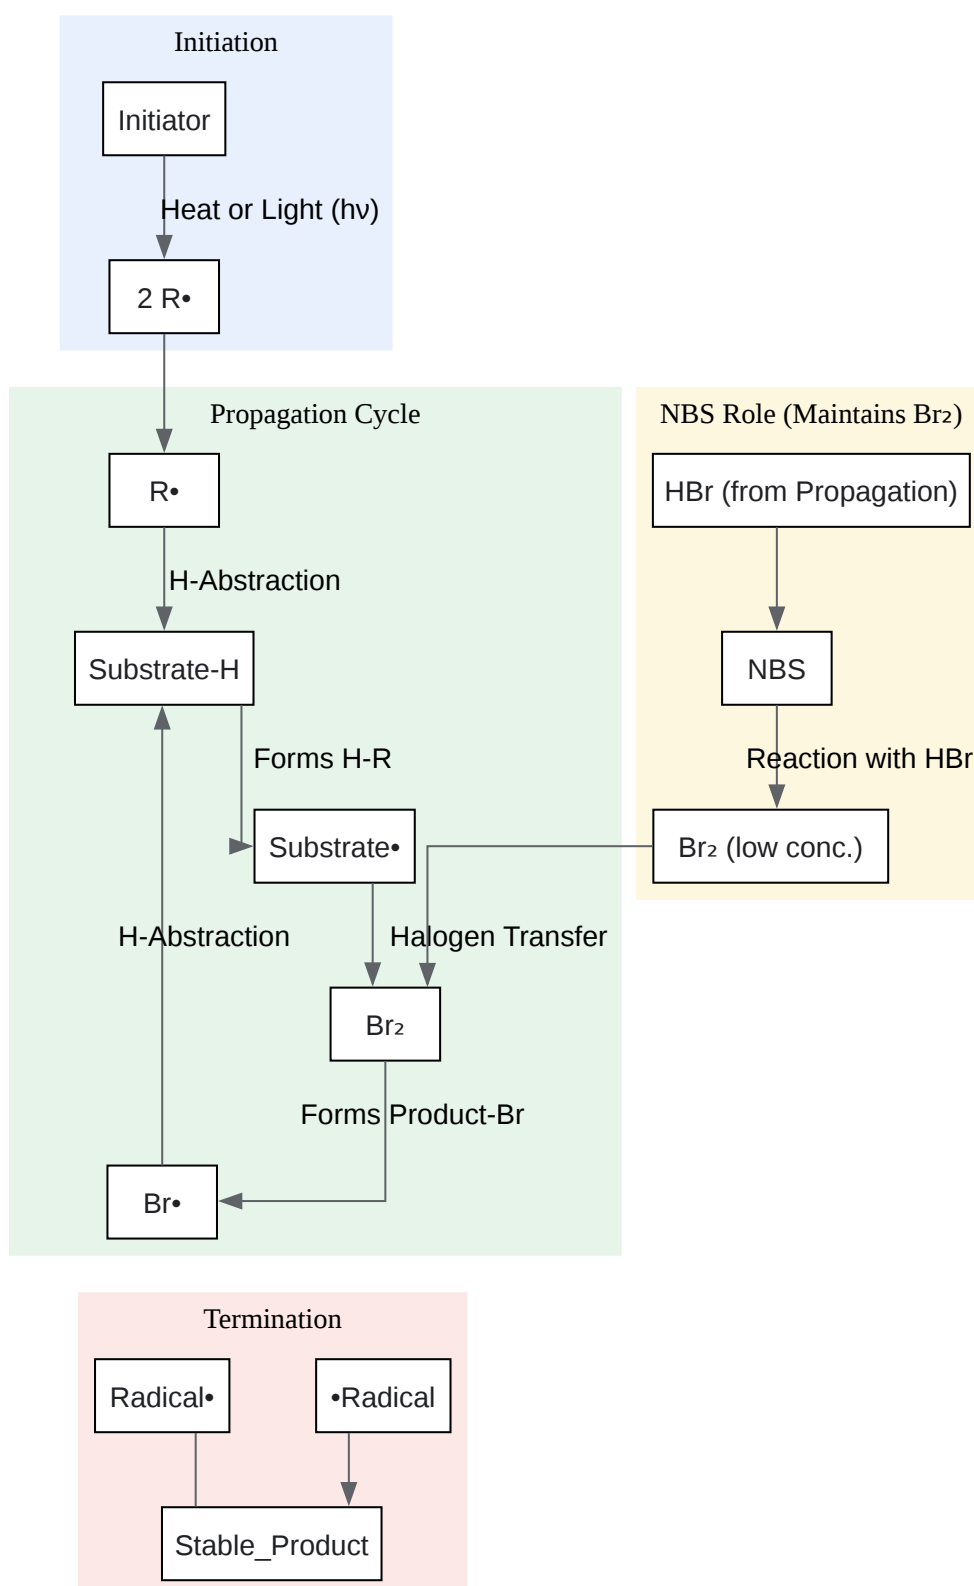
Initiation

Initiator

Heat or Light (hν)

2 R•

Propagation Cycle

R•

H-Abstraction

Substrate-H

Forms H-R

Substrate•

H-Abstraction

Halogen Transfer

Br₂

Forms Product-Br

Br•

NBS Role (Maintains Br₂)

HBr (from Propagation)

NBS

Reaction with HBr

Br₂ (low conc.)

Termination

Radical•

•Radical

Stable_Product